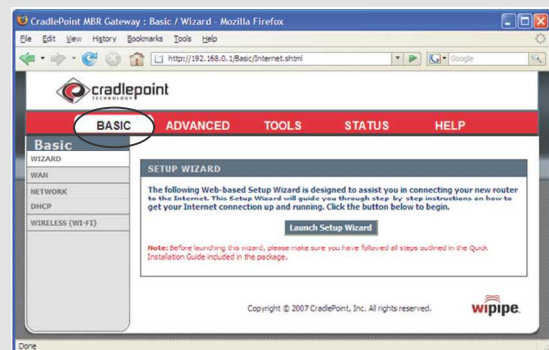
CradlePoint MBR Gateway : Basic / Wizard - Mozilla Firefox

File Edit View History Bookmarks Tools Help

http://192.168.0.1/Basic/Internet.shtml

Google

cradlepoint TECHNOLOGY

BASIC ADVANCED TOOLS STATUS HELP

Basic

WIZARD

WAN

NETWORK

DHCP

WIRELESS (WI-FI)

SETUP WIZARD

The following Web-based Setup Wizard is designed to assist you in connecting your new router to the Internet. This Setup Wizard will guide you through step by step instructions on how to get your Internet connection up and running. Click the button below to begin.

Launch Setup Wizard

Note: Before launching this wizard, please make sure you have followed all steps outlined in the Quick Installation Guide included in the package.

Copyright © 2007 CradlePoint, Inc. All rights reserved.

wipipe.

Done